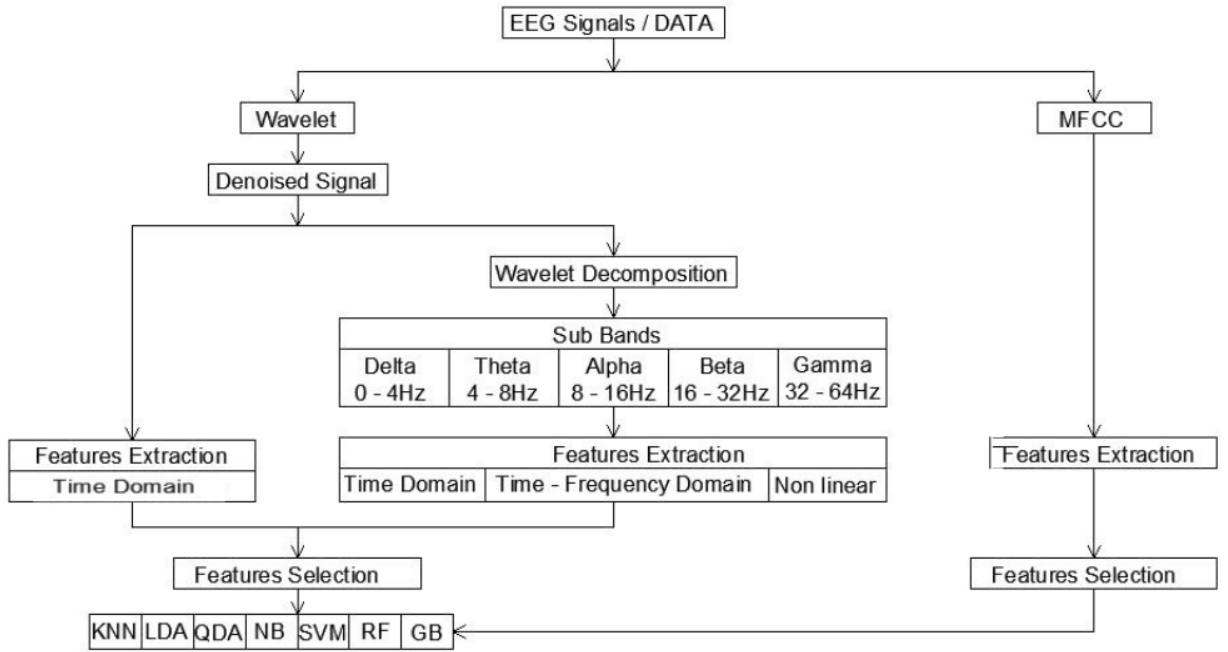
EEG Signals / DATA

Wavelet

MFCC

Denoised Signal

Wavelet Decomposition

| Sub Bands | | | | |
|---|---|---|---|---|
| Delta 0 - 4Hz | Theta 4 - 8Hz | Alpha 8 - 16Hz | Beta 16 - 32Hz | Gamma 32 - 64Hz |

Features Extraction
Time Domain

| Features Extraction | | |
|---|---|---|
| Time Domain | Time - Frequency Domain | Non linear |

Features Extraction

Features Selection

Features Selection

| KNN | LDA | QDA | NB | SVM | RF | GB |
|---|---|---|---|---|---|---|